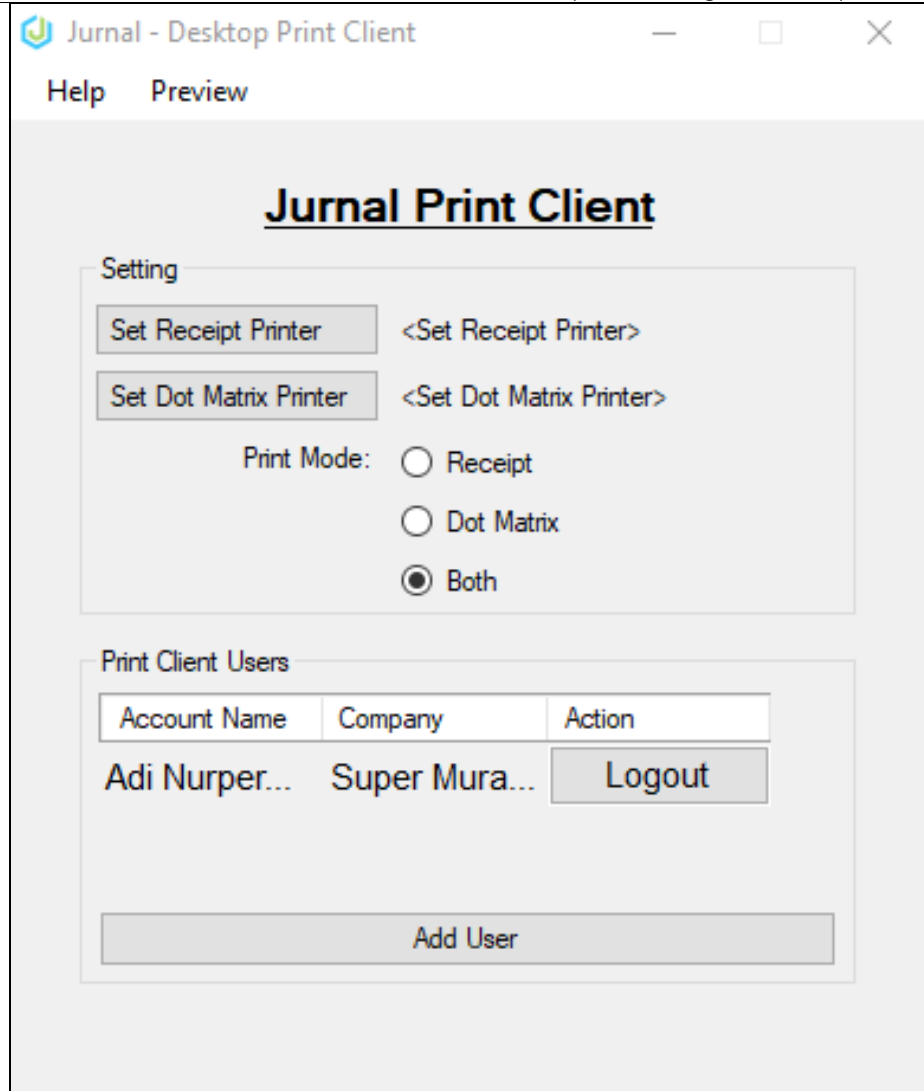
Jurnal - Desktop Print Client

Help Preview

Jurnal Print Client

Setting

Set Receipt Printer <Set Receipt Printer>

Set Dot Matrix Printer <Set Dot Matrix Printer>

Print Mode: Receipt

Dot Matrix

Both

Print Client Users

| Account Name | Company | Action |
|---|---|---|
| Adi Nurper... | Super Mura... | Logout |

Add User